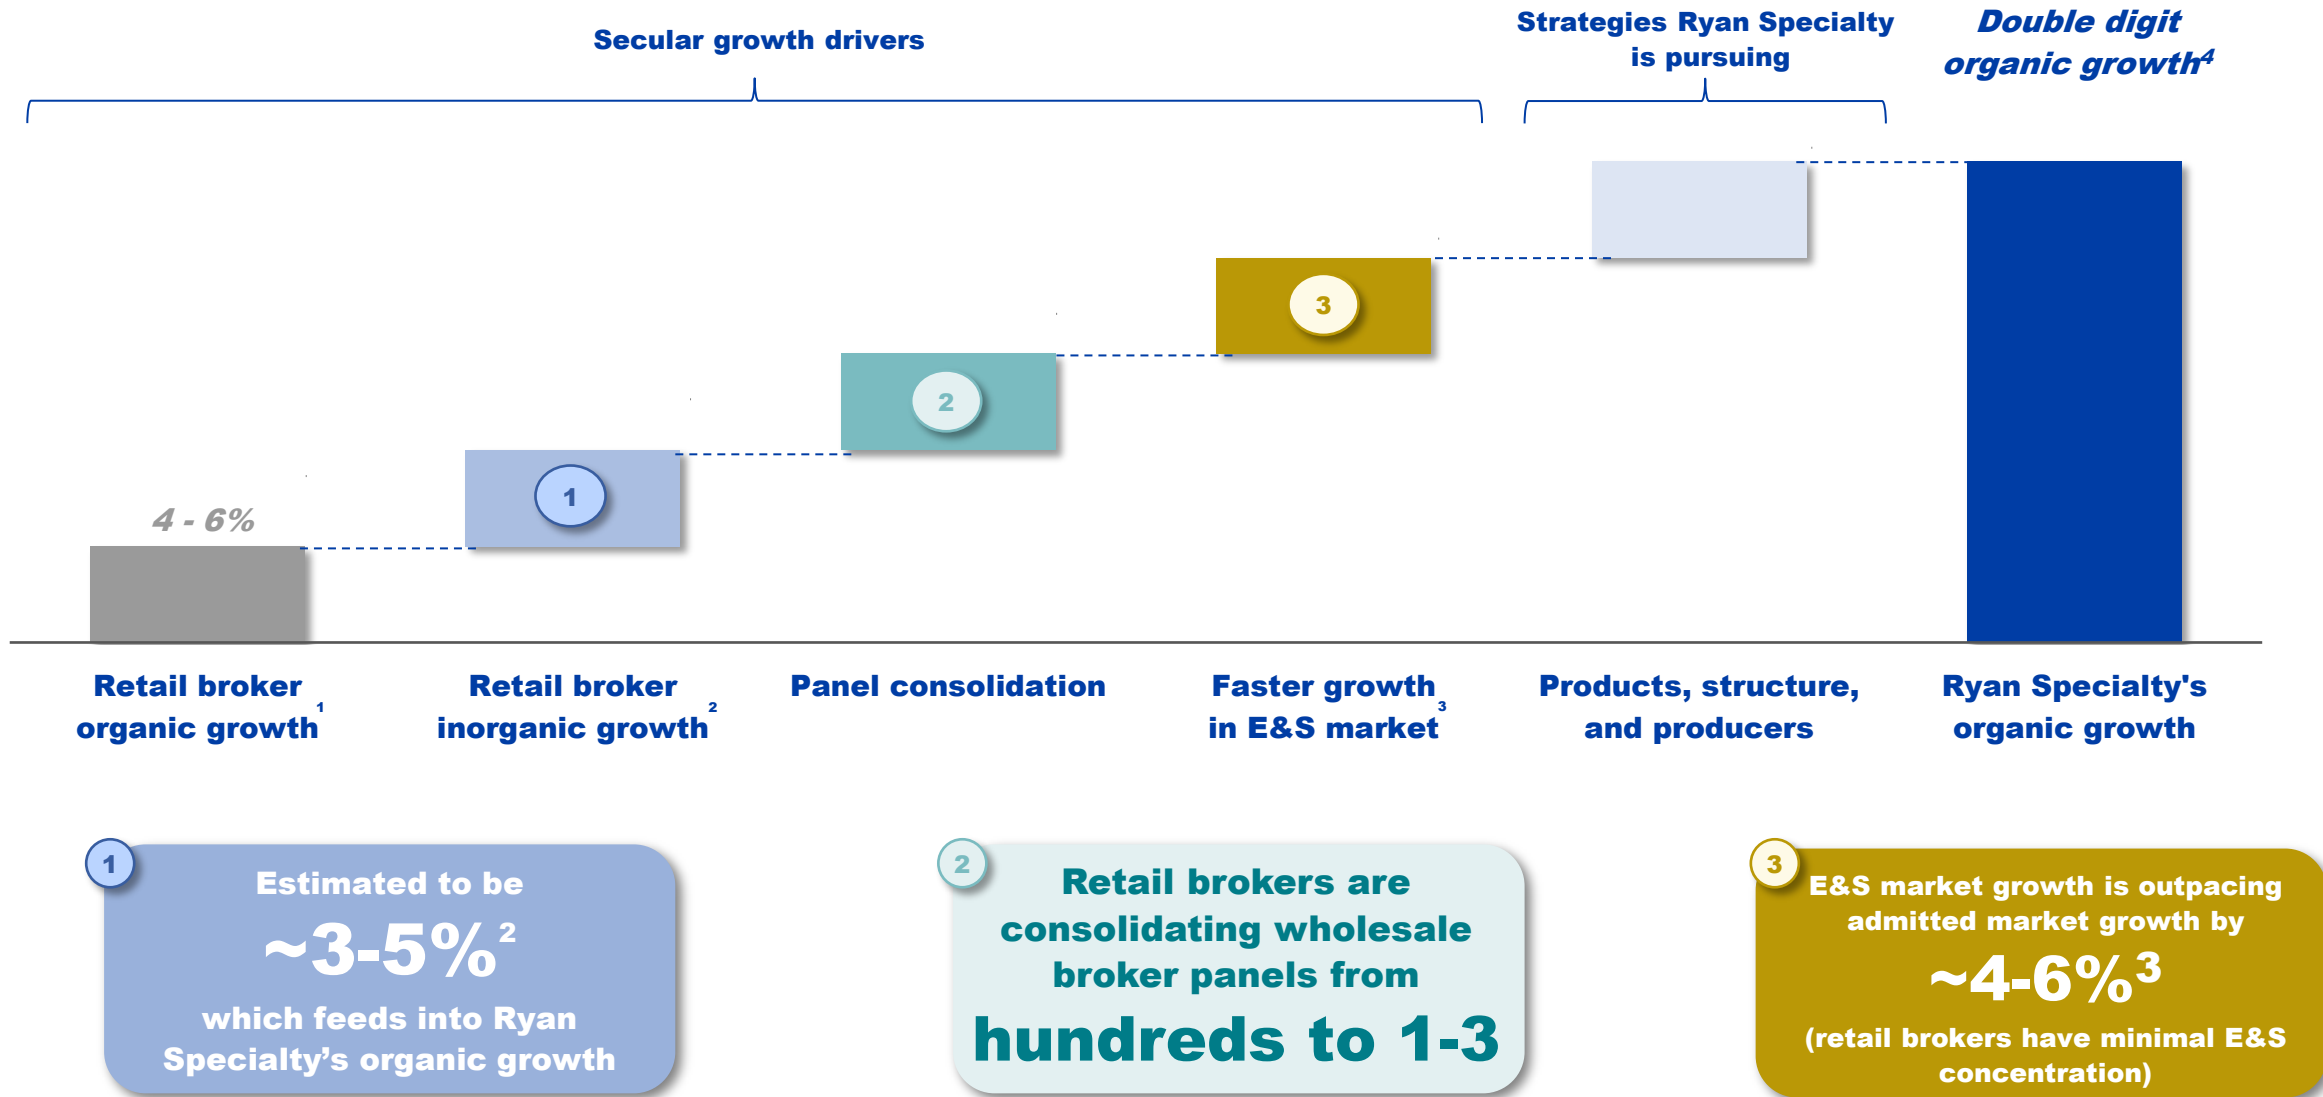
Secular growth drivers

Strategies Ryan Specialty is pursuing

Double digit organic growth$^4$

4 - 6%

1

2

3

Retail broker organic growth$^1$

Retail broker inorganic growth$^2$

Panel consolidation

Faster growth in E&S market$^3$

Products, structure, and producers

Ryan Specialty's organic growth

1

Estimated to be

~3-5%$^2$

which feeds into Ryan Specialty's organic growth

2

Retail brokers are consolidating wholesale broker panels from

hundreds to 1-3

3

E&S market growth is outpacing admitted market growth by

~4-6%$^3$

(retail brokers have minimal E&S concentration)